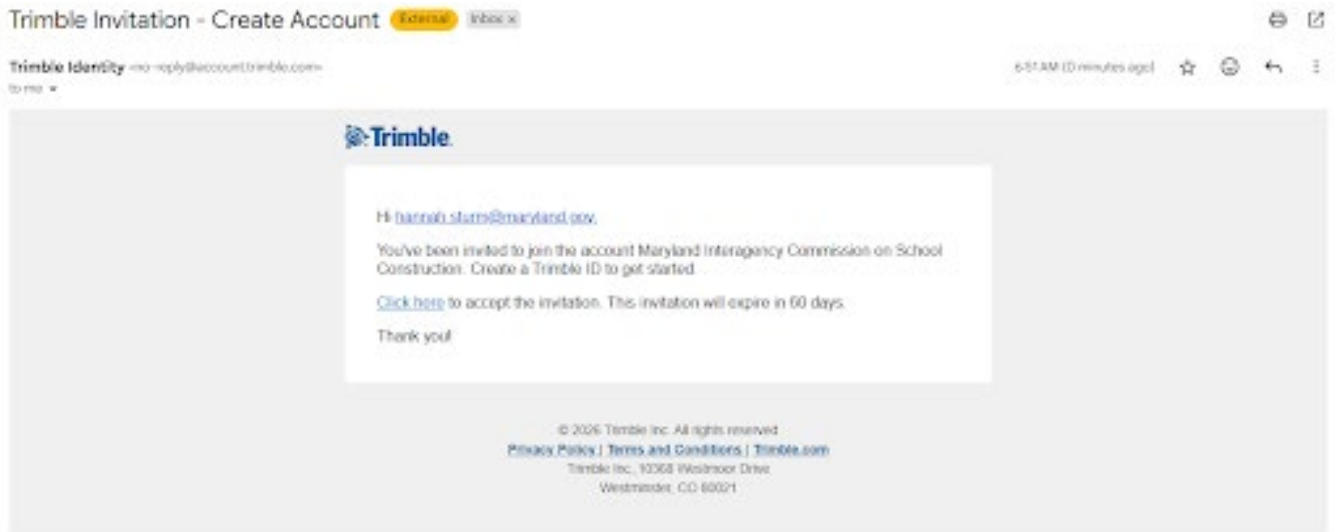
Trimble Invitation - Create Account External Inbox ×

Trimble Identity <no-reply@account.trimble.com>
to me ▾

6:51 AM (0 minutes ago)

Trimble.

Hi hannah.sturm@maryland.gov,

You've been invited to join the account Maryland Interagency Commission on School Construction. Create a Trimble ID to get started.

Click here to accept the invitation. This invitation will expire in 60 days.

Thank you!

© 2026 Trimble Inc. All rights reserved.
Privacy Policy | Terms and Conditions | Trimble.com
Trimble Inc., 10368 Westmoor Drive
Westminster, CO 80021